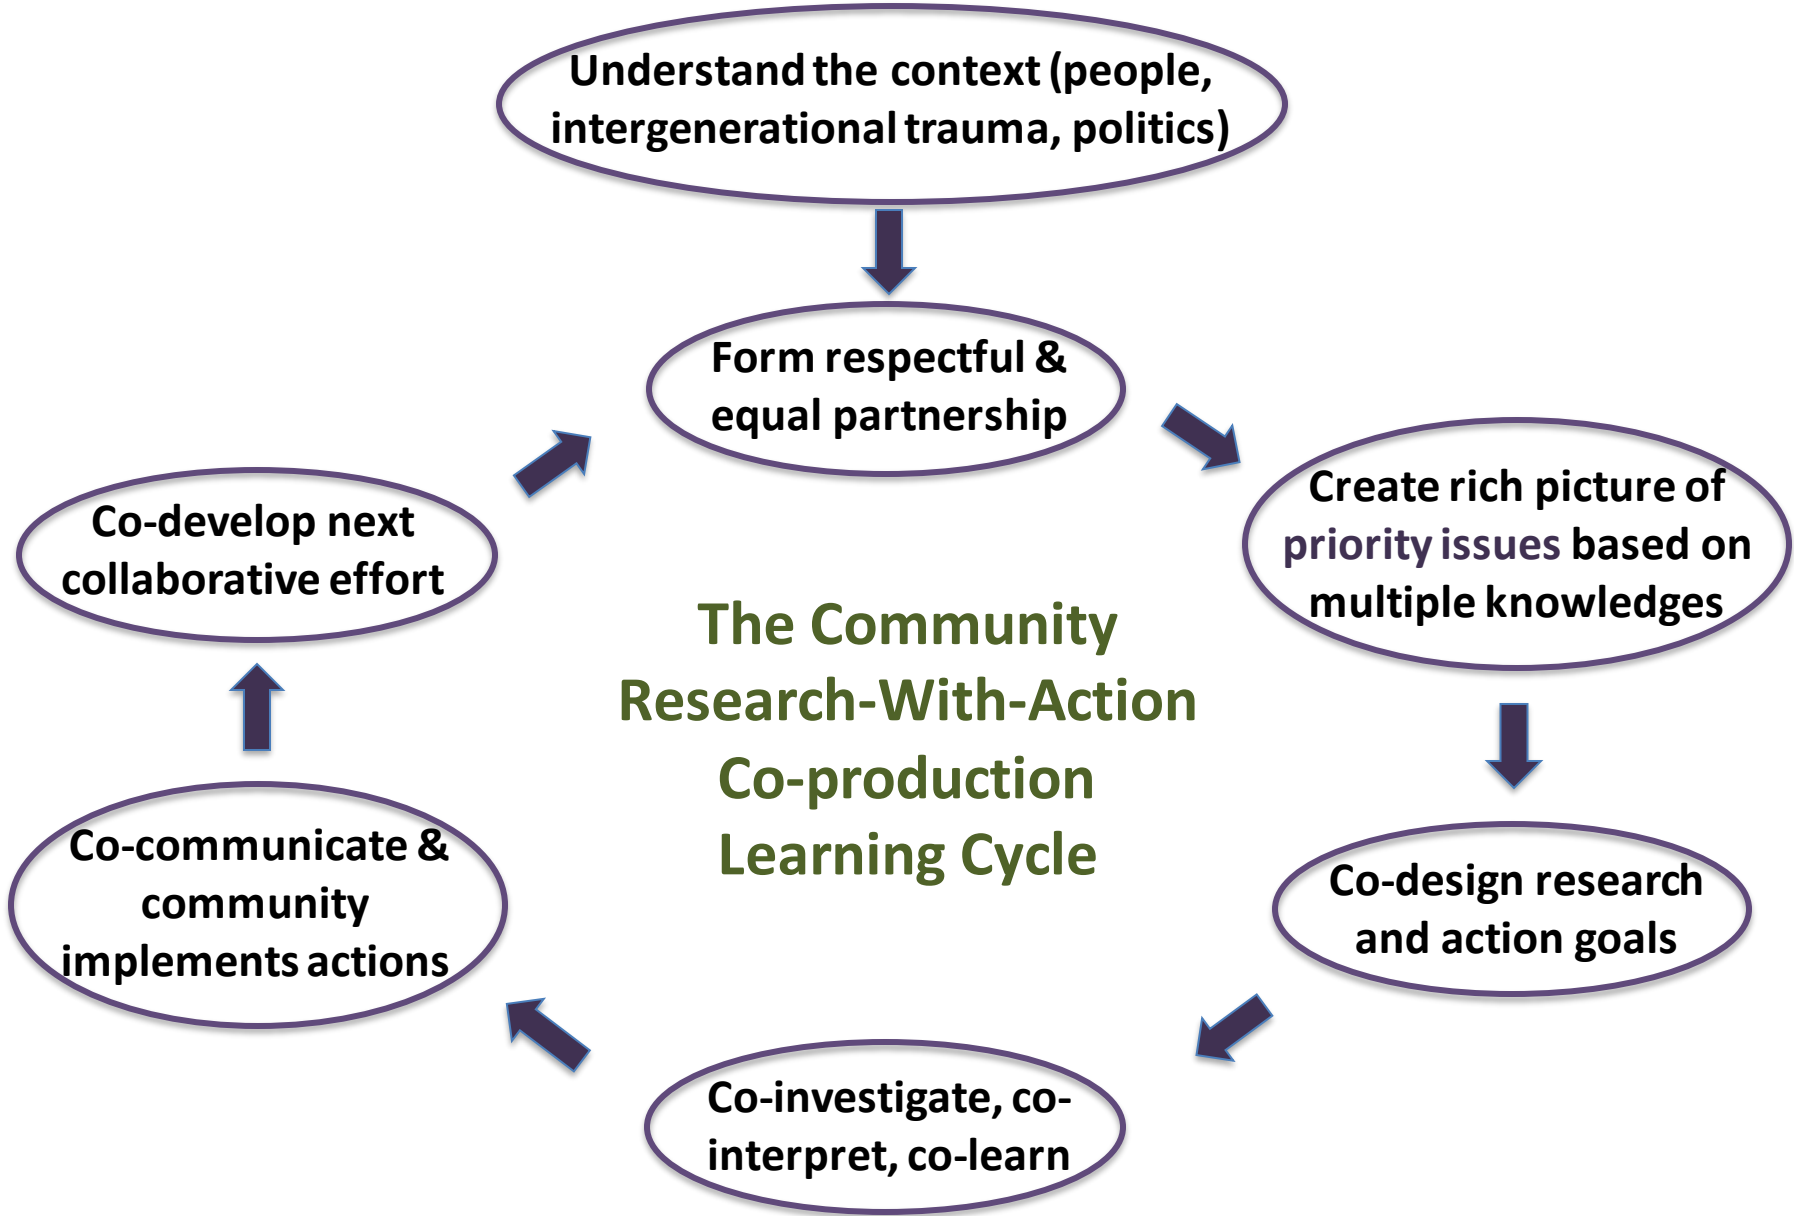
Understand the context (people, intergenerational trauma, politics)

Form respectful & equal partnership

Create rich picture of priority issues based on multiple knowledges

Co-design research and action goals

Co-investigate, co-interpret, co-learn

Co-communicate & community implements actions

Co-develop next collaborative effort

The Community Research-With-Action Co-production Learning Cycle